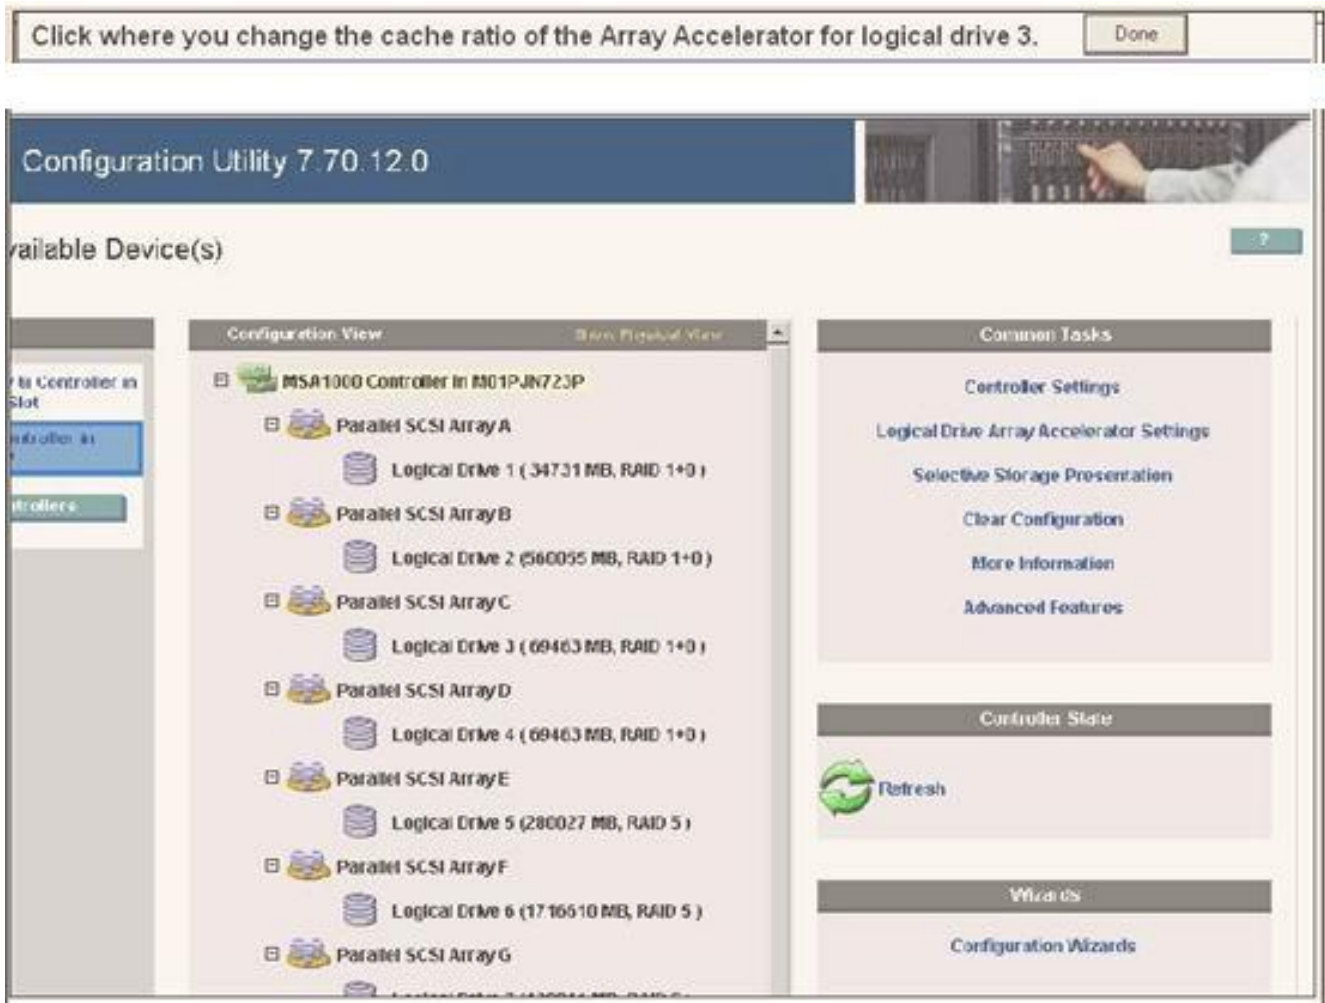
Click where you change the cache ratio of the Array Accelerator for logical drive 3. Done

Configuration Utility 7.70.12.0

vailable Device(s)

?

y in Controller in Slot

ntroller in

ntrollers

Configuration View

Show Physical View

⊟ MSA1000 Controller in M01PJN723P

⊟ Parallel SCSI Array A

Logical Drive 1 ( 34731 MB, RAID 1+0 )

⊟ Parallel SCSI Array B

Logical Drive 2 (560055 MB, RAID 1+0 )

⊟ Parallel SCSI Array C

Logical Drive 3 ( 69463 MB, RAID 1+0 )

⊟ Parallel SCSI Array D

Logical Drive 4 ( 69463 MB, RAID 1+0 )

⊟ Parallel SCSI Array E

Logical Drive 5 (280027 MB, RAID 5 )

⊟ Parallel SCSI Array F

Logical Drive 6 (1716610 MB, RAID 5 )

⊟ Parallel SCSI Array G

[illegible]

Common Tasks

Controller Settings

Logical Drive Array Accelerator Settings

Selective Storage Presentation

Clear Configuration

More Information

Advanced Features

Controller State

Refresh

Wizards

Configuration Wizards